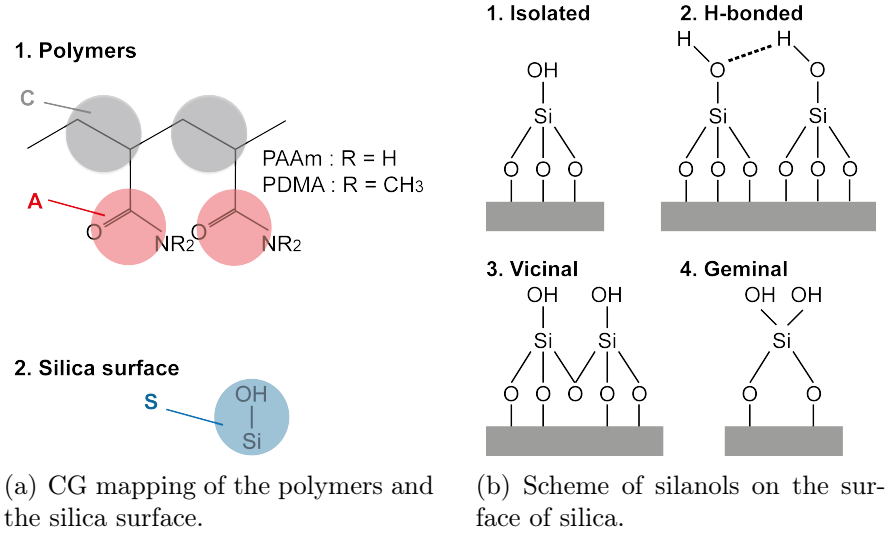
1. Polymers

C

A

O NR2 O NR2

PAAm : R = H
PDMA : R = CH3

2. Silica surface

S

OH
Si

(a) CG mapping of the polymers and the silica surface.

1. Isolated

OH
Si
O O O

2. H-bonded

H H
O O
Si Si
O O O O O O

3. Vicinal

OH OH
Si Si
O O O O O

4. Geminal

OH OH
Si
O O

(b) Scheme of silanols on the surface of silica.